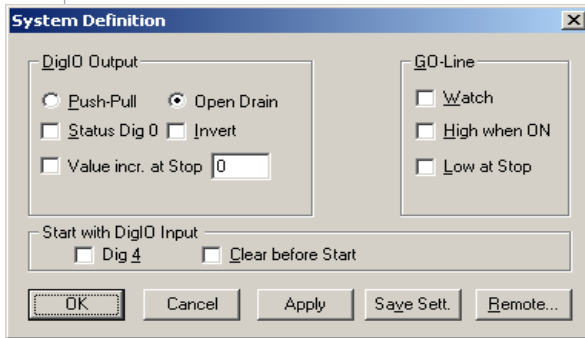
System Definition

DigIO Output

Push-Pull

Open Drain

Status Dig 0

Invert

Value incr. at Stop 0

GO-Line

Watch

High when ON

Low at Stop

Start with DigIO Input

Dig 4

Clear before Start

OK

Cancel

Apply

Save Sett.

Remote...